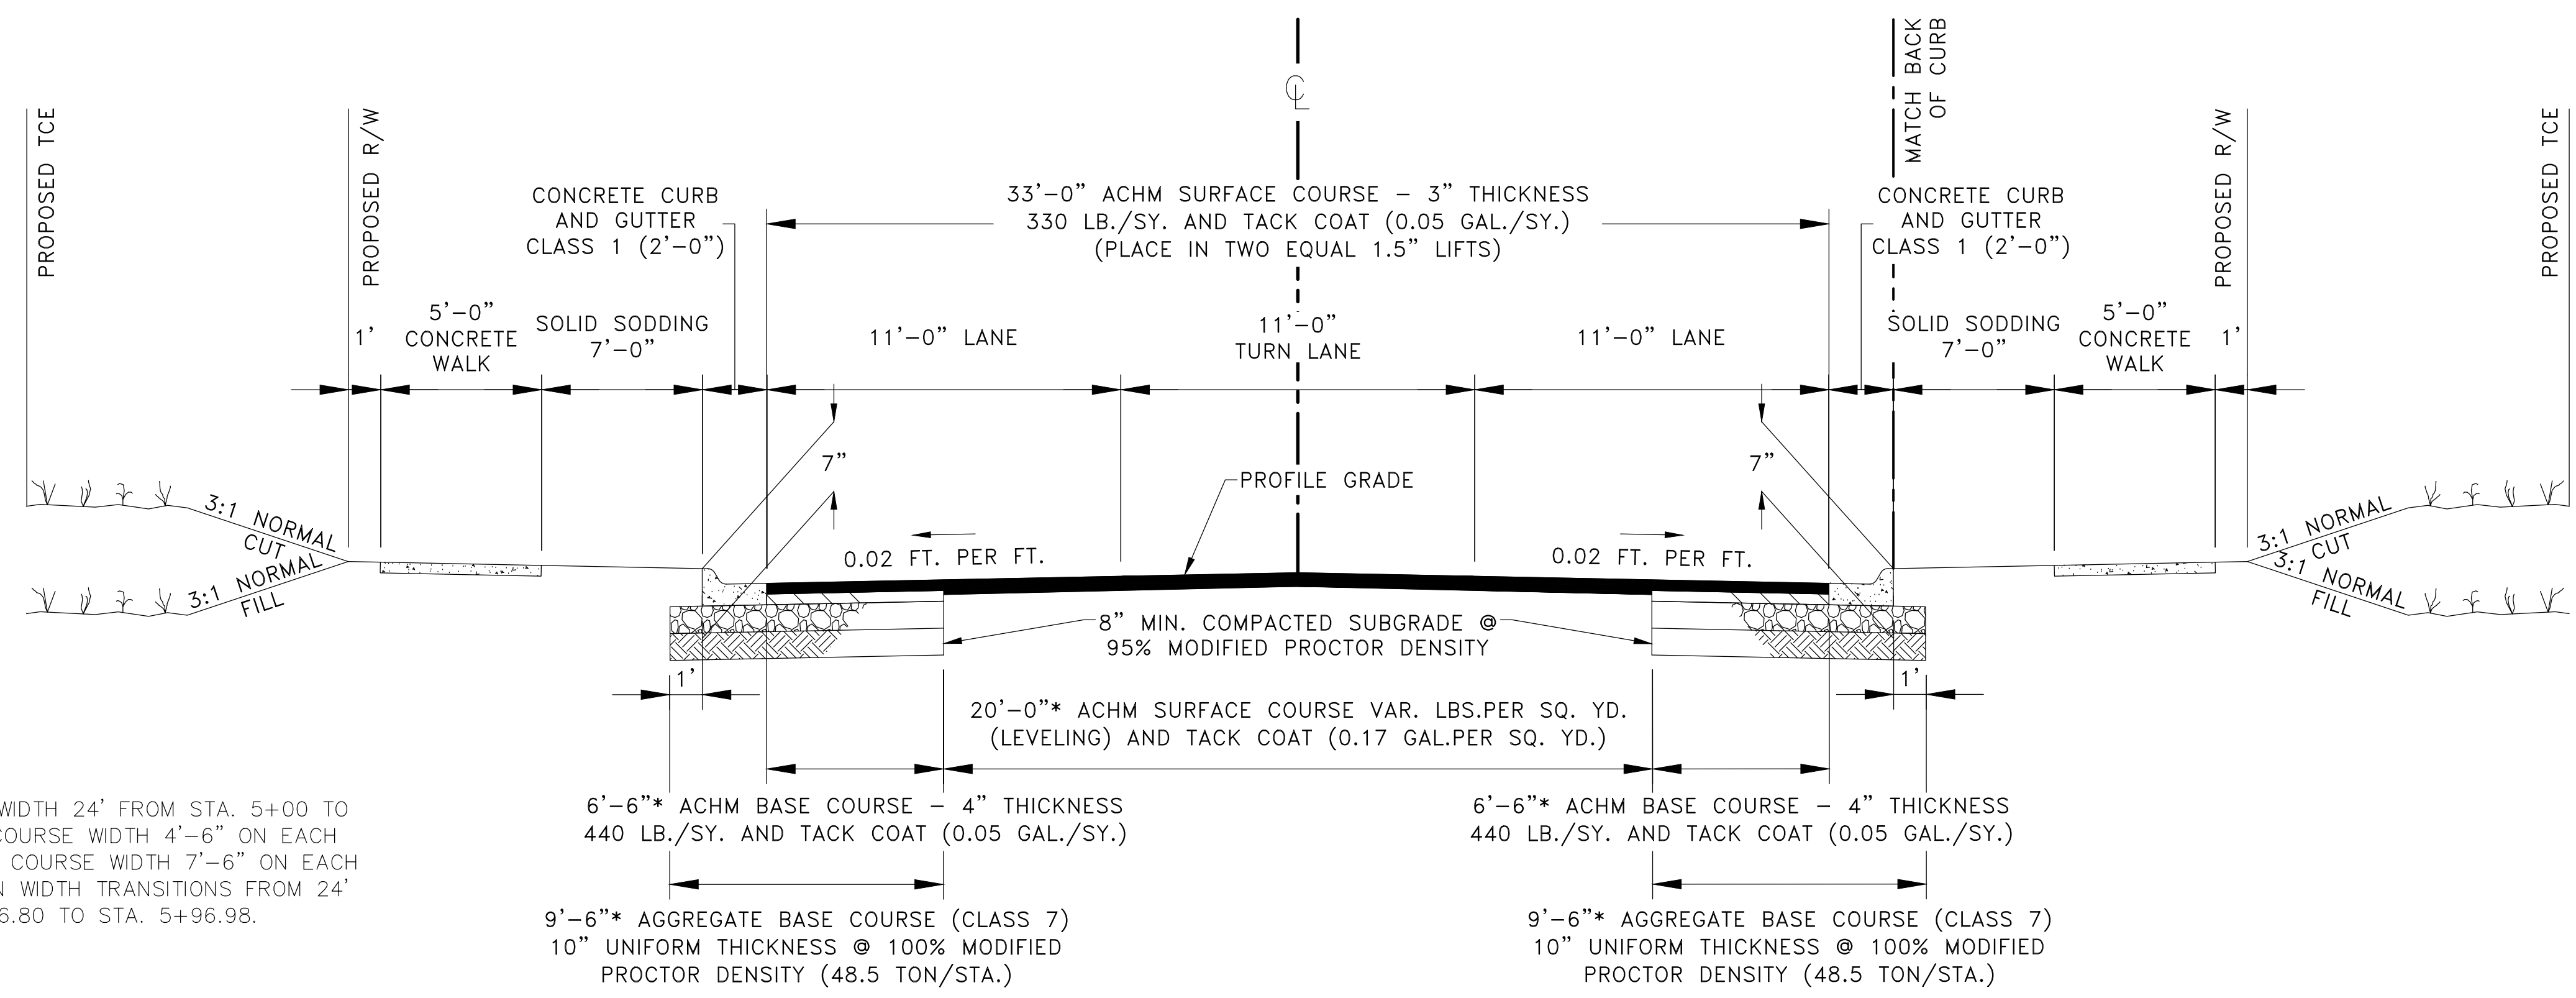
PROPOSED TCE

PROPOSED R/W

CONCRETE CURB AND GUTTER CLASS 1 (2'–0")

℄

33'–0" ACHM SURFACE COURSE – 3" THICKNESS
330 LB./SY. AND TACK COAT (0.05 GAL./SY.)
(PLACE IN TWO EQUAL 1.5" LIFTS)

MATCH BACK OF CURB

CONCRETE CURB AND GUTTER CLASS 1 (2'–0")

PROPOSED R/W

PROPOSED TCE

1'

5'–0" CONCRETE WALK

SOLID SODDING 7'–0"

11'–0" LANE

11'–0" TURN LANE

11'–0" LANE

SOLID SODDING 7'–0"

5'–0" CONCRETE WALK

1'

7"

PROFILE GRADE

7"

3:1 NORMAL CUT

3:1 NORMAL FILL

0.02 FT. PER FT.

0.02 FT. PER FT.

3:1 NORMAL CUT

3:1 NORMAL FILL

8" MIN. COMPACTED SUBGRADE @ 95% MODIFIED PROCTOR DENSITY

1'

1'

20'–0"* ACHM SURFACE COURSE VAR. LBS.PER SQ. YD.
(LEVELING) AND TACK COAT (0.17 GAL.PER SQ. YD.)

WIDTH 24' FROM STA. 5+00 TO
COURSE WIDTH 4'–6" ON EACH
COURSE WIDTH 7'–6" ON EACH
N WIDTH TRANSITIONS FROM 24'
6.80 TO STA. 5+96.98.

6'–6"* ACHM BASE COURSE – 4" THICKNESS
440 LB./SY. AND TACK COAT (0.05 GAL./SY.)

6'–6"* ACHM BASE COURSE – 4" THICKNESS
440 LB./SY. AND TACK COAT (0.05 GAL./SY.)

9'–6"* AGGREGATE BASE COURSE (CLASS 7)
10" UNIFORM THICKNESS @ 100% MODIFIED
PROCTOR DENSITY (48.5 TON/STA.)

9'–6"* AGGREGATE BASE COURSE (CLASS 7)
10" UNIFORM THICKNESS @ 100% MODIFIED
PROCTOR DENSITY (48.5 TON/STA.)